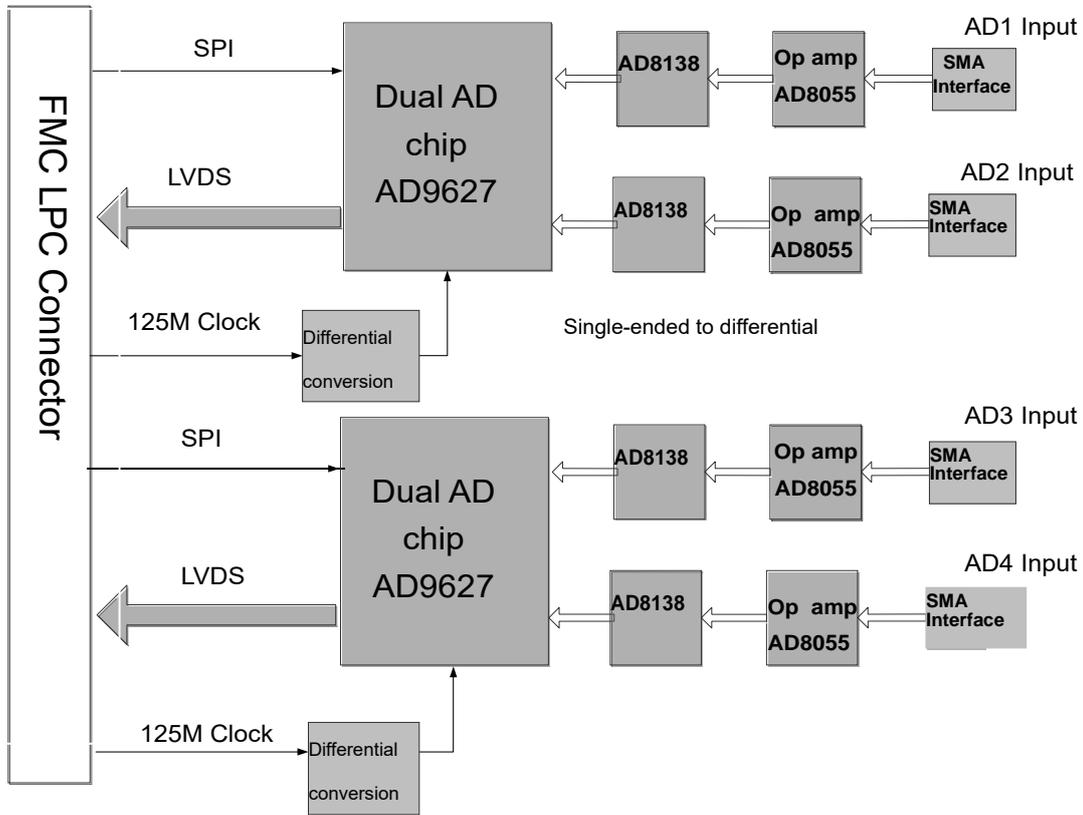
FMC LPC Connector

SPI

LVDS

125M Clock

Differential conversion

Dual AD chip AD9627

AD8138

Op amp AD8055

SMA Interface

AD1 Input

AD8138

Op amp AD8055

SMA Interface

AD2 Input

Single-ended to differential

SPI

LVDS

125M Clock

Differential conversion

Dual AD chip AD9627

AD8138

Op amp AD8055

SMA Interface

AD3 Input

AD8138

Op amp AD8055

SMA Interface

AD4 Input